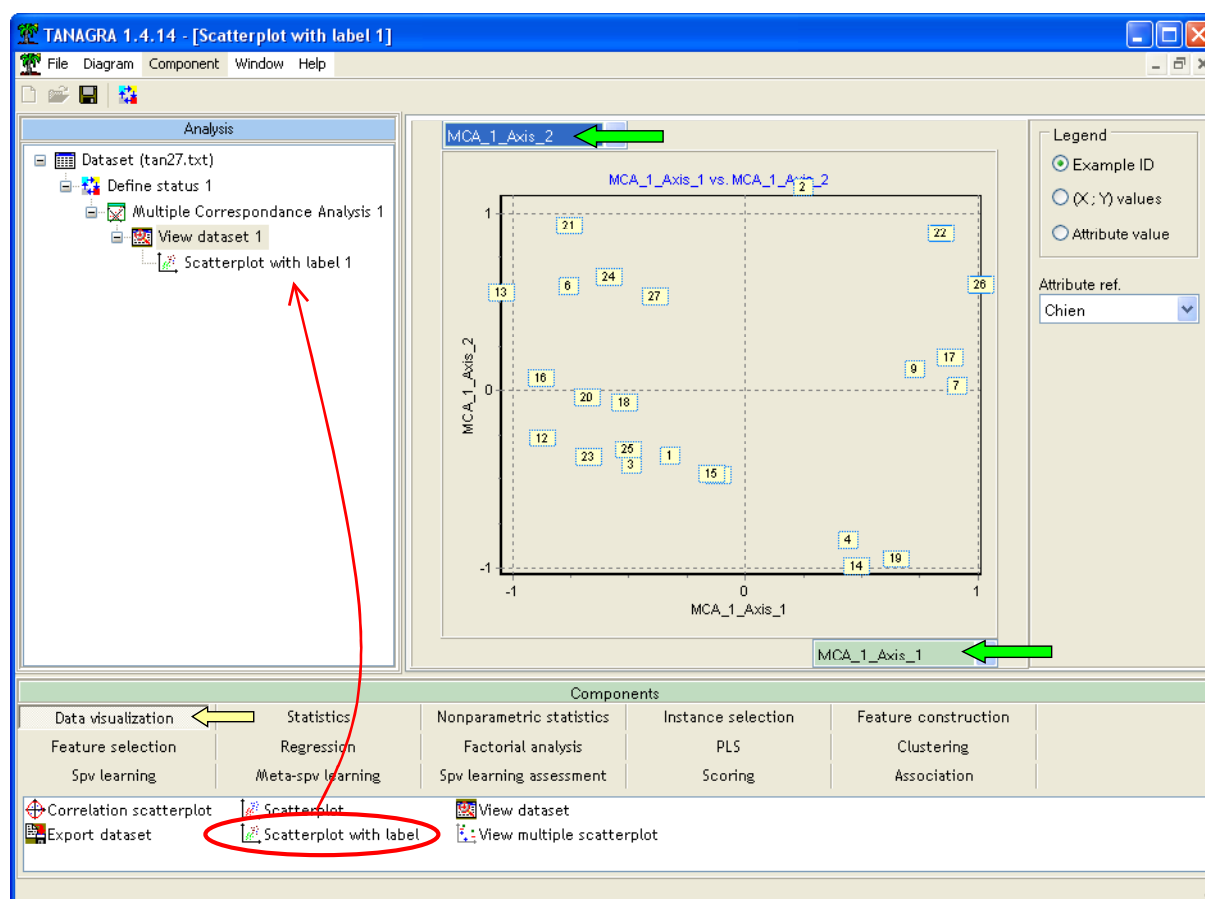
TANAGRA 1.4.14 - [Scatterplot with label 1]

File Diagram Component Window Help

Analysis

Dataset (tan27.txt)
Define status 1
Multiple Correspondance Analysis 1
View dataset 1
Scatterplot with label 1

MCA_1_Axis_2

MCA_1_Axis_1 vs. MCA_1_Axis_2

2
21
22
13
6
24
27
26
17
9
7
16
20
18
12
25
1
23
3
15
4
19
14

1
0
-1
-1
0
1

MCA_1_Axis_2
MCA_1_Axis_1

MCA_1_Axis_1

Legend
Example ID
(X ; Y) values
Attribute value

Attribute ref.
Chien

Components

| Data visualization | Statistics | Nonparametric statistics | Instance selection | Feature construction |
|---|---|---|---|---|
| Feature selection | Regression | Factorial analysis | PLS | Clustering |
| Spv learning | Meta-spv learning | Spv learning assessment | Scoring | Association |

Correlation scatterplot
Scatterplot
View dataset
Export dataset
Scatterplot with label
View multiple scatterplot